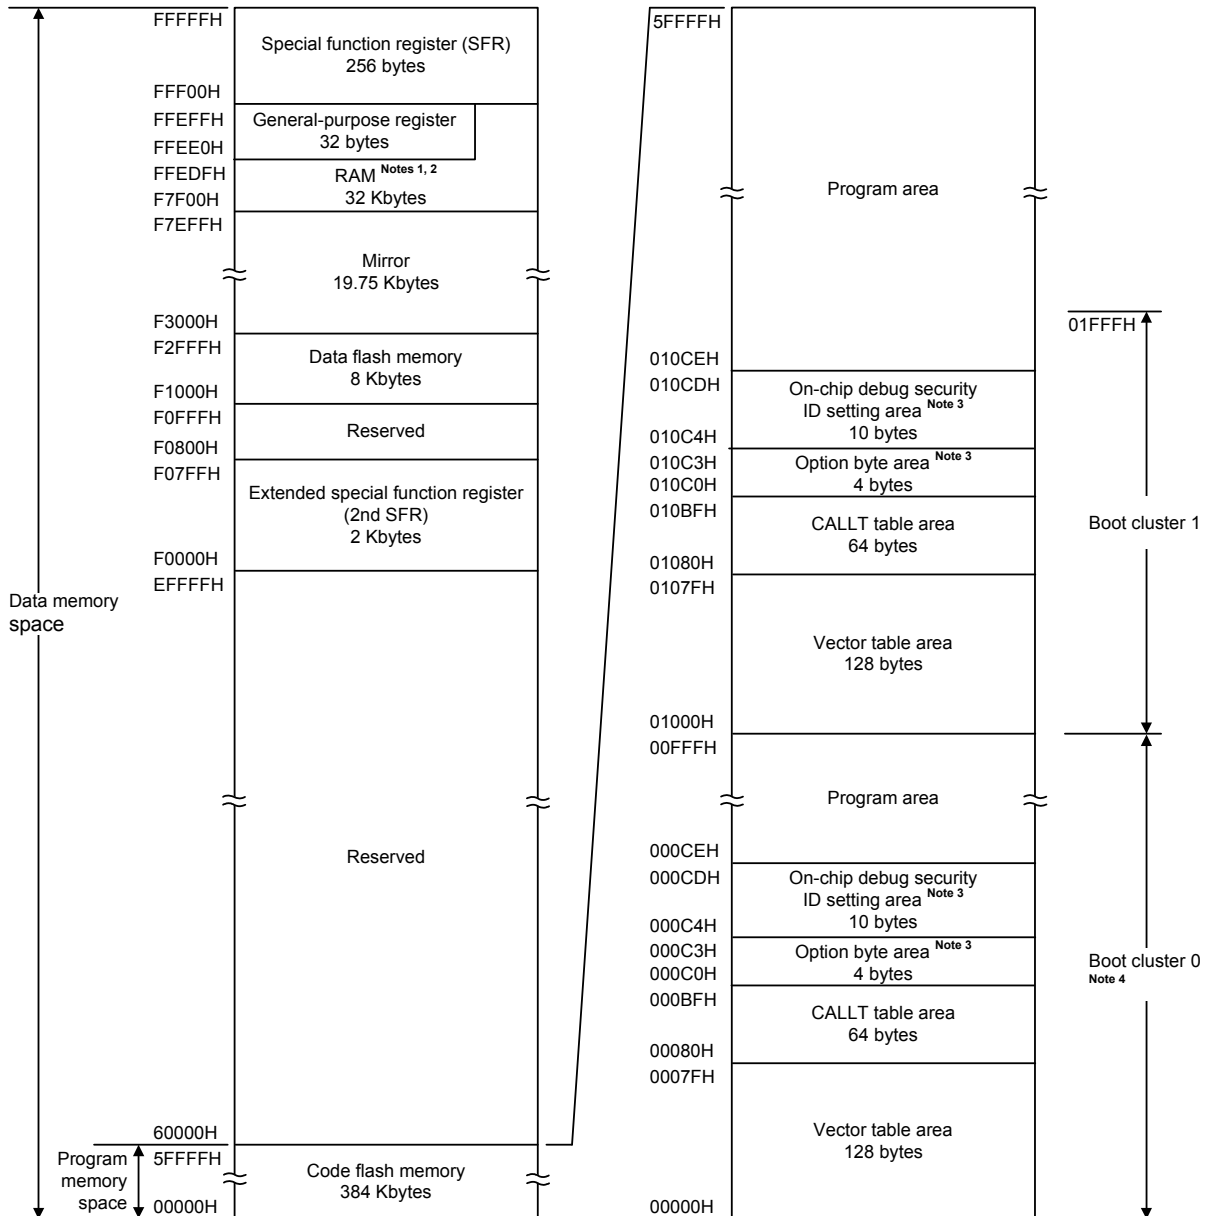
FFFFFH
Special function register (SFR)
256 bytes
FFF00H
FFEFFH
General-purpose register
32 bytes
FFEE0H
FFEDFH
RAM Notes 1, 2
32 Kbytes
F7F00H
F7EFFH
Mirror
19.75 Kbytes
F3000H
F2FFFH
Data flash memory
8 Kbytes
F1000H
F0FFFH
Reserved
F0800H
F07FFH
Extended special function register
(2nd SFR)
2 Kbytes
F0000H
EFFFFH
Data memory space
Reserved
60000H
5FFFFH
Program memory space
Code flash memory
384 Kbytes
00000H

5FFFFH
Program area
01FFFH
010CEH
010CDH
On-chip debug security ID setting area Note 3
10 bytes
010C4H
010C3H
Option byte area Note 3
4 bytes
010C0H
010BFH
CALLT table area
64 bytes
Boot cluster 1
01080H
0107FH
Vector table area
128 bytes
01000H
00FFFH
Program area
000CEH
000CDH
On-chip debug security ID setting area Note 3
10 bytes
000C4H
000C3H
Option byte area Note 3
4 bytes
Boot cluster 0 Note 4
000C0H
000BFH
CALLT table area
64 bytes
00080H
0007FH
Vector table area
128 bytes
00000H